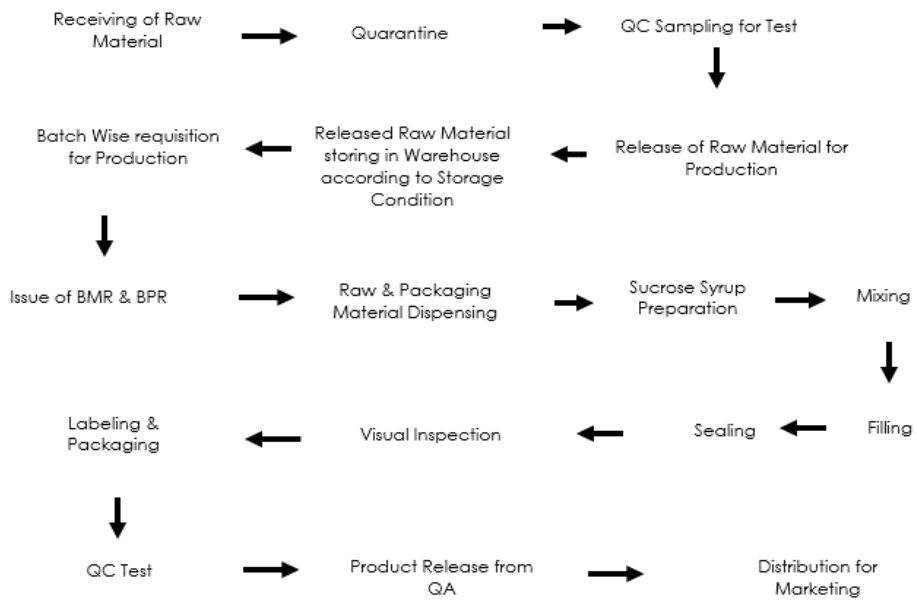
Receiving of Raw Material

Quarantine

QC Sampling for Test

Release of Raw Material for Production

Released Raw Material storing in Warehouse according to Storage Condition

Batch Wise requisition for Production

Issue of BMR & BPR

Raw & Packaging Material Dispensing

Sucrose Syrup Preparation

Mixing

Filling

Sealing

Visual Inspection

Labeling & Packaging

QC Test

Product Release from QA

Distribution for Marketing